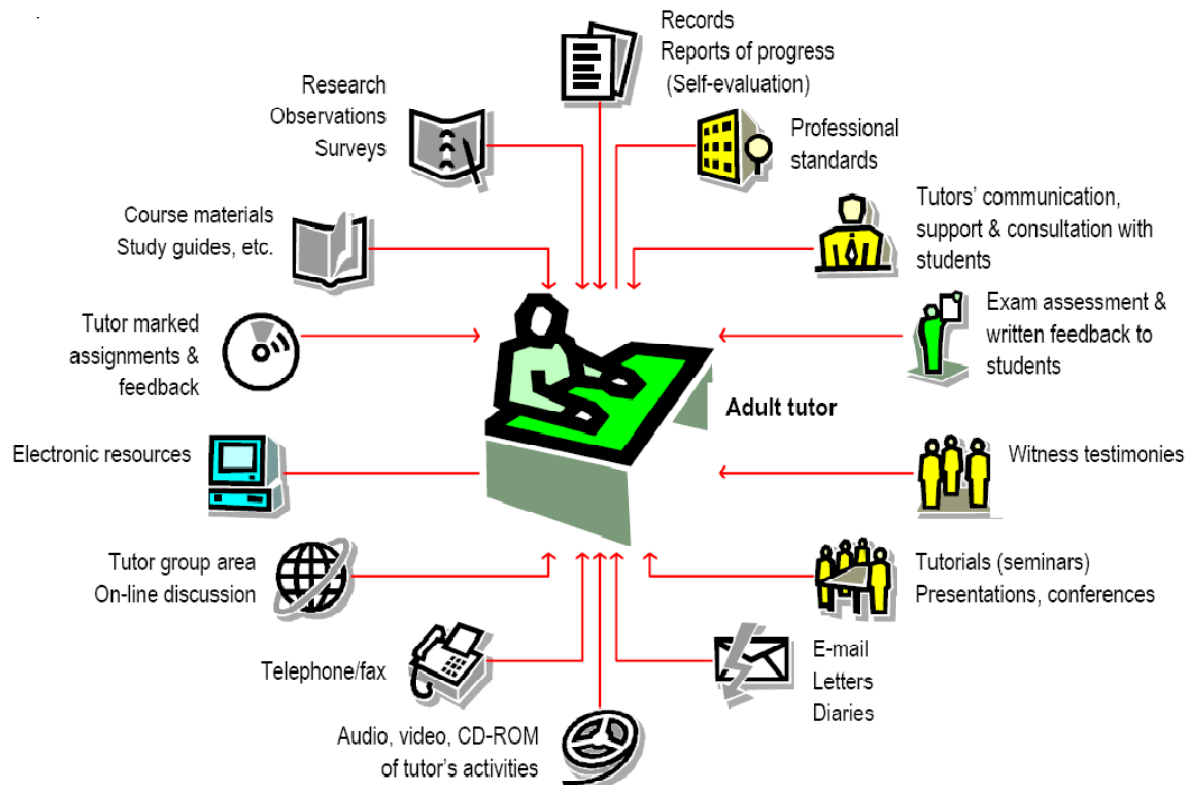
Records
Reports of progress
(Self-evaluation)

Research
Observations
Surveys

Professional standards

Course materials
Study guides, etc.

Tutors' communication, support & consultation with students

Tutor marked assignments & feedback

Exam assessment & written feedback to students

Adult tutor

Electronic resources

Witness testimonies

Tutor group area
On-line discussion

Tutorials (seminars)
Presentations, conferences

Telephone/fax

E-mail
Letters
Diaries

Audio, video, CD-ROM of tutor's activities